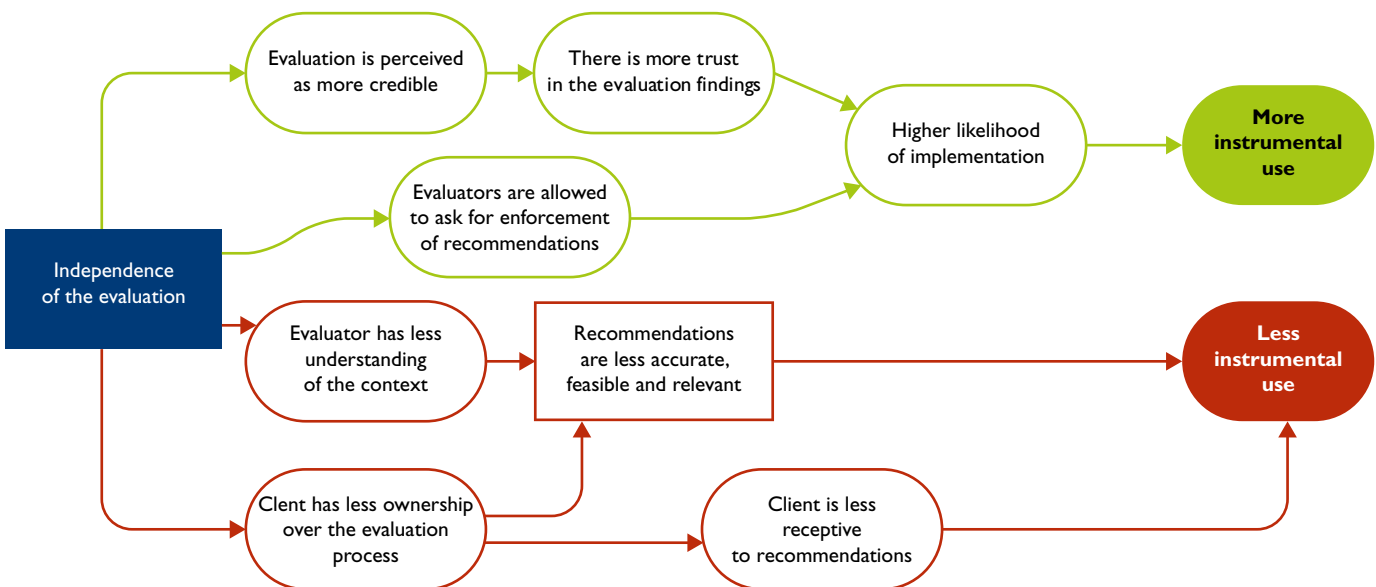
Evaluation is perceived as more credible

There is more trust in the evaluation findings

Higher likelihood of implementation

More instrumental use

Evaluators are allowed to ask for enforcement of recommendations

Independence of the evaluation

Evaluator has less understanding of the context

Recommendations are less accurate, feasible and relevant

Less instrumental use

Clent has less ownership over the evaluation process

Client is less receptive to recommendations